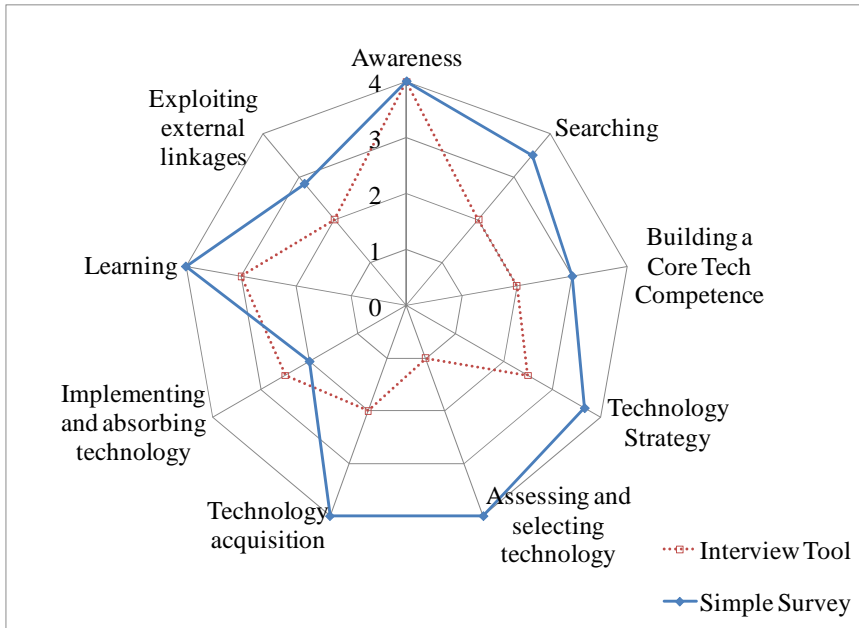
Awareness
4
3
2
1
0
Searching
Building a Core Tech Competence
Technology Strategy
Assessing and selecting technology
Technology acquisition
Implementing and absorbing technology
Learning
Exploiting external linkages
Interview Tool
Simple Survey